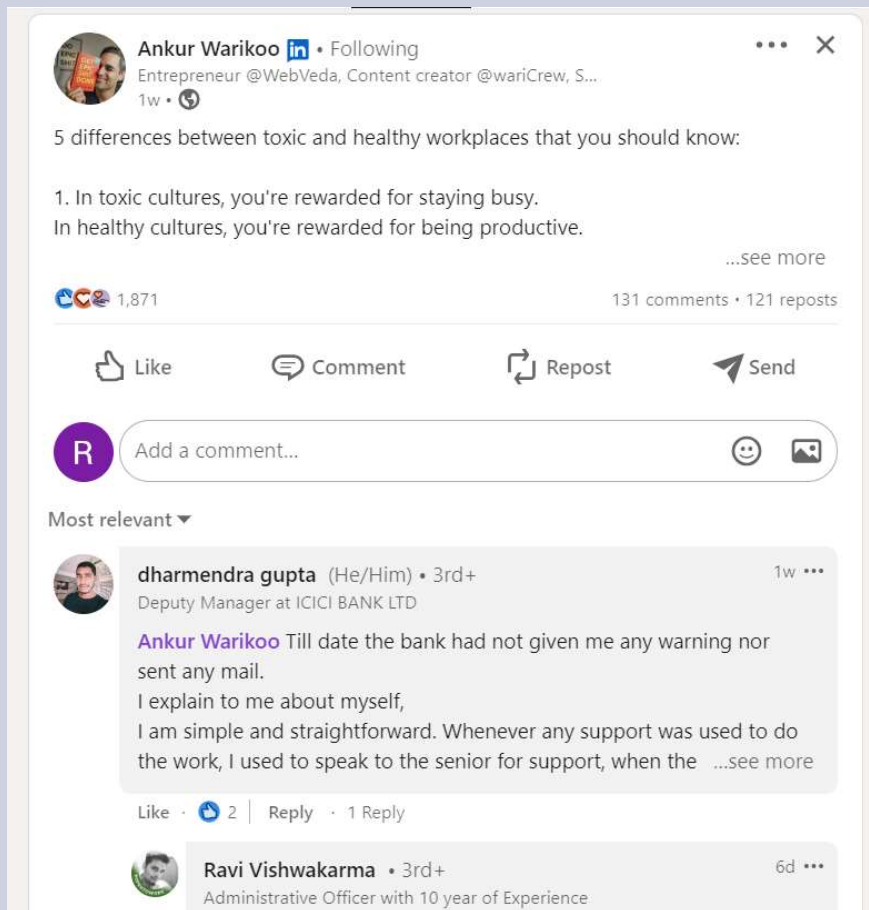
Ankur Warikoo in • Following
Entrepreneur @WebVeda, Content creator @wariCrew, S...
1w •

5 differences between toxic and healthy workplaces that you should know:

1. In toxic cultures, you're rewarded for staying busy.
In healthy cultures, you're rewarded for being productive.
...see more

1,871
131 comments • 121 reposts

Like Comment Repost Send

R Add a comment...

Most relevant

dharmendra gupta (He/Him) • 3rd+ 1w •••
Deputy Manager at ICICI BANK LTD
Ankur Warikoo Till date the bank had not given me any warning nor sent any mail.
I explain to me about myself,
I am simple and straightforward. Whenever any support was used to do the work, I used to speak to the senior for support, when the ...see more

Like · 2 | Reply · 1 Reply

Ravi Vishwakarma • 3rd+ 6d •••
Administrative Officer with 10 year of Experience